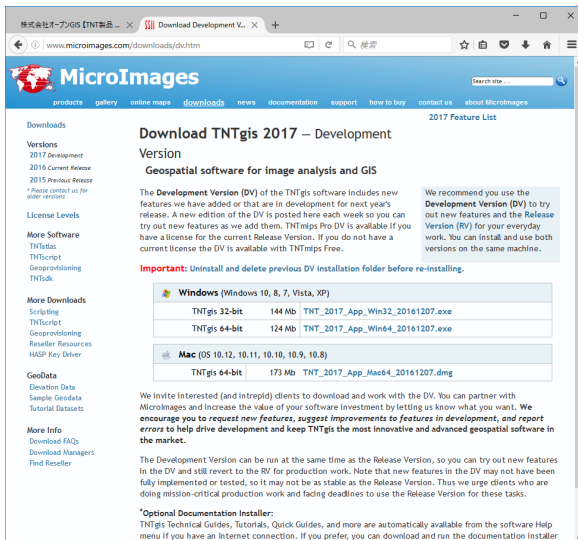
株式会社オープンGIS【TNT製品… × Download Development V... × +

www.microimages.com/downloads/dv.htm

検索

MicroImages

Search site ....

products gallery online maps downloads news documentation support how to buy contact us about MicroImages

Downloads

Versions
2017 Development
2016 Current Release
2015 Previous Release
* Please contact us for older versions

License Levels

More Software
TNTatlas
TNTscript
Geoprovisioning
TNTsdk

More Downloads
Scripting
TNTscript
Geoprovisioning
Reseller Resources
HASP Key Driver

GeoData
Elevation Data
Sample Geodata
Tutorial Datasets

More Info
Download FAQs
Download Managers
Find Reseller

2017 Feature List

Download TNTgis 2017 — Development Version

Geospatial software for image analysis and GIS

The Development Version (DV) of the TNTgis software includes new features we have added or that are in development for next year's release. A new edition of the DV is posted here each week so you can try out new features as we add them. TNTmips Pro DV is available if you have a license for the current Release Version. If you do not have a current license the DV is available with TNTmips Free.

We recommend you use the Development Version (DV) to try out new features and the Release Version (RV) for your everyday work. You can install and use both versions on the same machine.

Important: Uninstall and delete previous DV installation folder before re-installing.

Windows (Windows 10, 8, 7, Vista, XP)

| TNTgis 32-bit | 144 Mb | TNT_2017_App_Win32_20161207.exe |
|---|---|---|
| TNTgis 64-bit | 124 Mb | TNT_2017_App_Win64_20161207.exe |

Mac (OS 10.12, 10.11, 10.10, 10.9, 10.8)

| TNTgis 64-bit | 173 Mb | TNT_2017_App_Mac64_20161207.dmg |
|---|---|---|

We invite interested (and intrepid) clients to download and work with the DV. You can partner with MicroImages and increase the value of your software investment by letting us know what you want. We encourage you to request new features, suggest improvements to features in development, and report errors to help drive development and keep TNTgis the most innovative and advanced geospatial software in the market.

The Development Version can be run at the same time as the Release Version, so you can try out new features in the DV and still revert to the RV for production work. Note that new features in the DV may not have been fully implemented or tested, so it may not be as stable as the Release Version. Thus we urge clients who are doing mission-critical production work and facing deadlines to use the Release Version for these tasks.

*Optional Documentation Installer:
TNTgis Technical Guides, Tutorials, Quick Guides, and more are automatically available from the software Help menu if you have an Internet connection. If you prefer, you can download and run the documentation installer